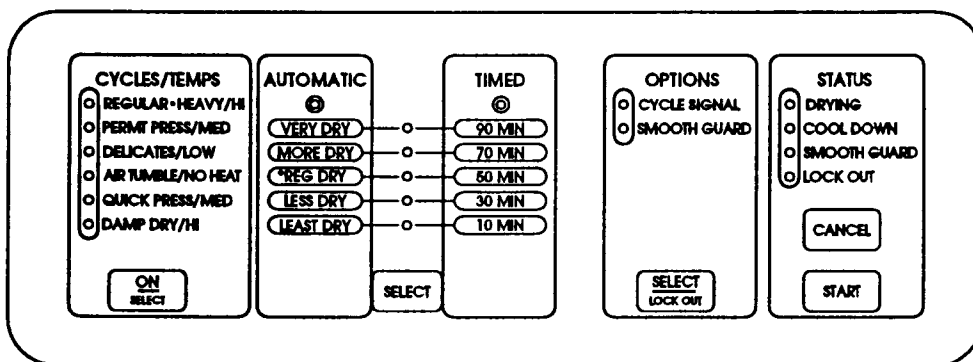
CYCLES/TEMPS
REGULAR • HEAVY/HI
PERMT PRESS/MED
DELICATES/LOW
AIR TUMBLE/NO HEAT
QUICK PRESS/MED
DAMP DRY/HI

ON
SELECT

AUTOMATIC
VERY DRY
MORE DRY
*REG DRY
LESS DRY
LEAST DRY

SELECT

TIMED
90 MIN
70 MIN
50 MIN
30 MIN
10 MIN

OPTIONS
CYCLE SIGNAL
SMOOTH GUARD

SELECT
LOCK OUT

STATUS
DRYING
COOL DOWN
SMOOTH GUARD
LOCK OUT

CANCEL

START